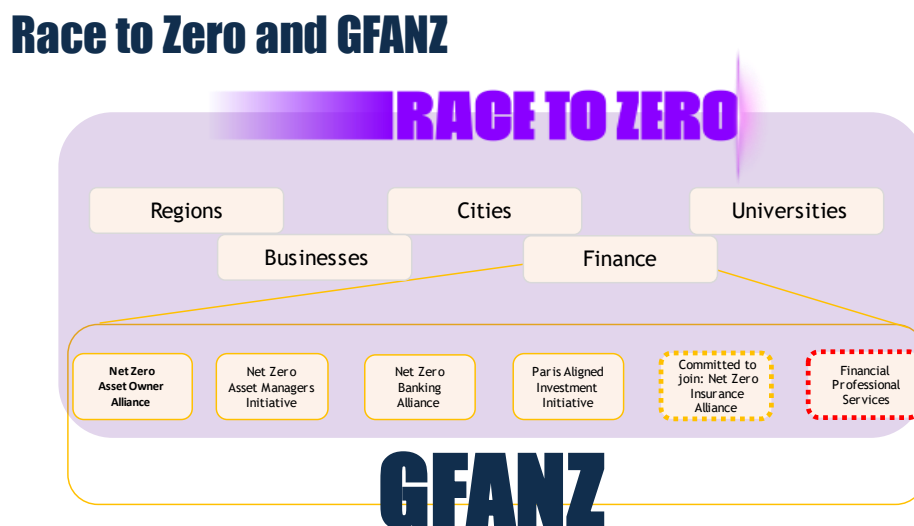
Race to Zero and GFANZ

RACE TO ZERO

Regions

Cities

Universities

Businesses

Finance

Net Zero Asset Owner Alliance

Net Zero Asset Managers Initiative

Net Zero Banking Alliance

Paris Aligned Investment Initiative

Committed to join: Net Zero Insurance Alliance

Financial Professional Services

GFANZ